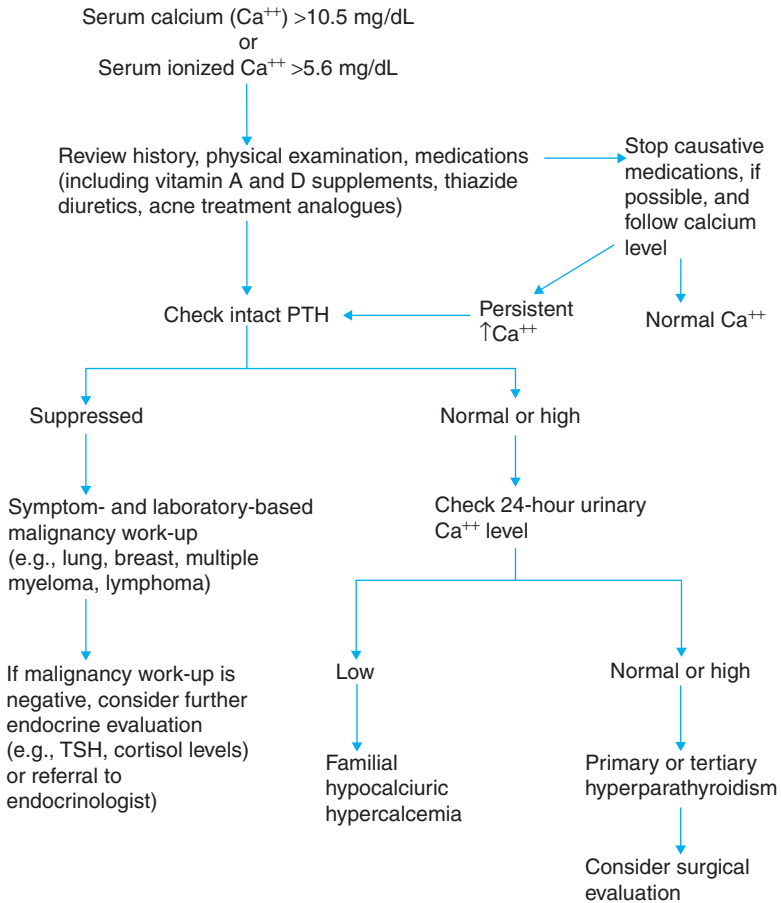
Serum calcium ($Ca^{++}$) >10.5 mg/dL
or
Serum ionized $Ca^{++}$ >5.6 mg/dL

Review history, physical examination, medications (including vitamin A and D supplements, thiazide diuretics, acne treatment analogues)

Stop causative medications, if possible, and follow calcium level

Normal $Ca^{++}$

Persistent $\uparrow Ca^{++}$

Check intact PTH

Suppressed

Symptom- and laboratory-based malignancy work-up (e.g., lung, breast, multiple myeloma, lymphoma)

If malignancy work-up is negative, consider further endocrine evaluation (e.g., TSH, cortisol levels) or referral to endocrinologist)

Normal or high

Check 24-hour urinary $Ca^{++}$ level

Low

Familial hypocalciuric hypercalcemia

Normal or high

Primary or tertiary hyperparathyroidism

Consider surgical evaluation